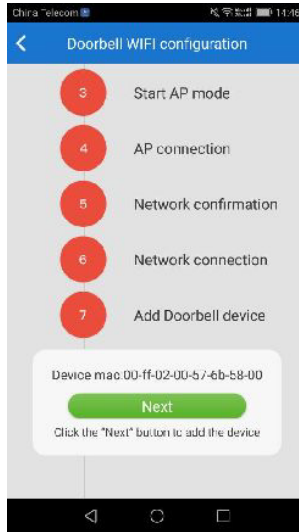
China Telecom 11:16

Doorbell WIFI configuration

3 Start AP mode

4 AP connection

5 Network confirmation

6 Network connection

7 Add Doorbell device

Device mac:00-ff-02-00-57-6b-58-00

Next

Click the "Next" button to add the device